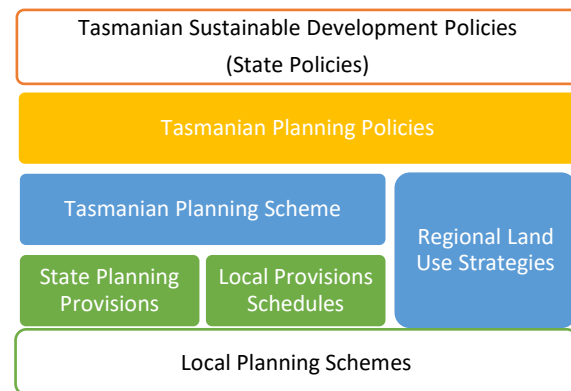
Tasmanian Sustainable Development Policies
(State Policies)

Tasmanian Planning Policies

Tasmanian Planning Scheme

Regional Land Use Strategies

State Planning Provisions

Local Provisions Schedules

Local Planning Schemes